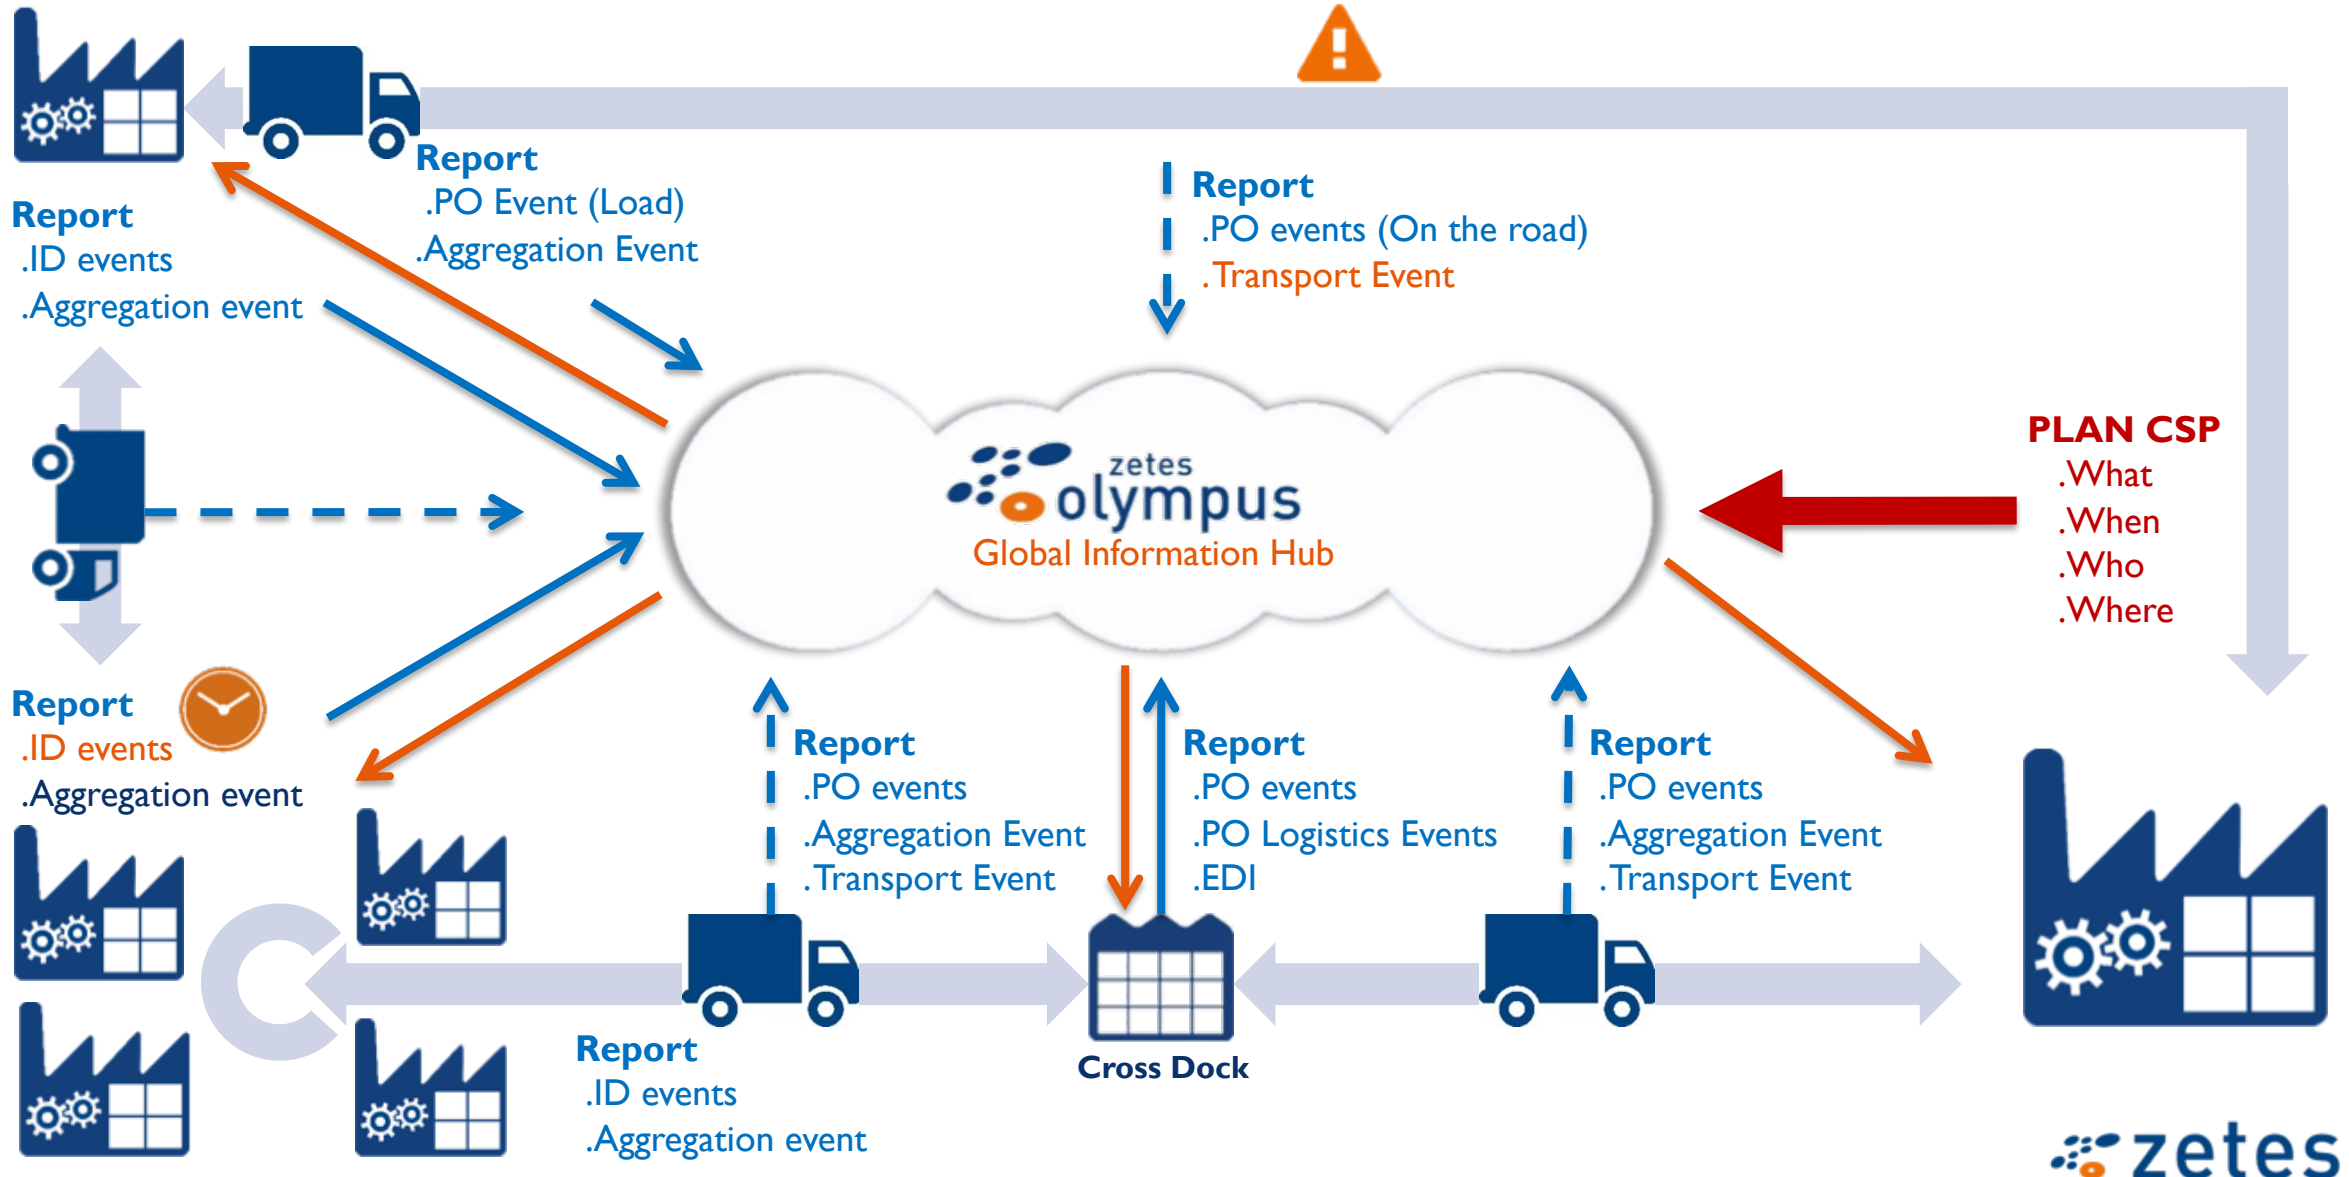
Report
.PO Event (Load)
.Aggregation Event

Report
.ID events
.Aggregation event

Report
.PO events (On the road)
. Transport Event

zetes
olympus
Global Information Hub

PLAN CSP
.What
.When
.Who
.Where

Report
.ID events
.Aggregation event

Report
.PO events
.Aggregation Event
. Transport Event

Report
.PO events
.PO Logistics Events
.EDI

Report
.PO events
.Aggregation Event
. Transport Event

Report
.ID events
.Aggregation event

Cross Dock

zetes